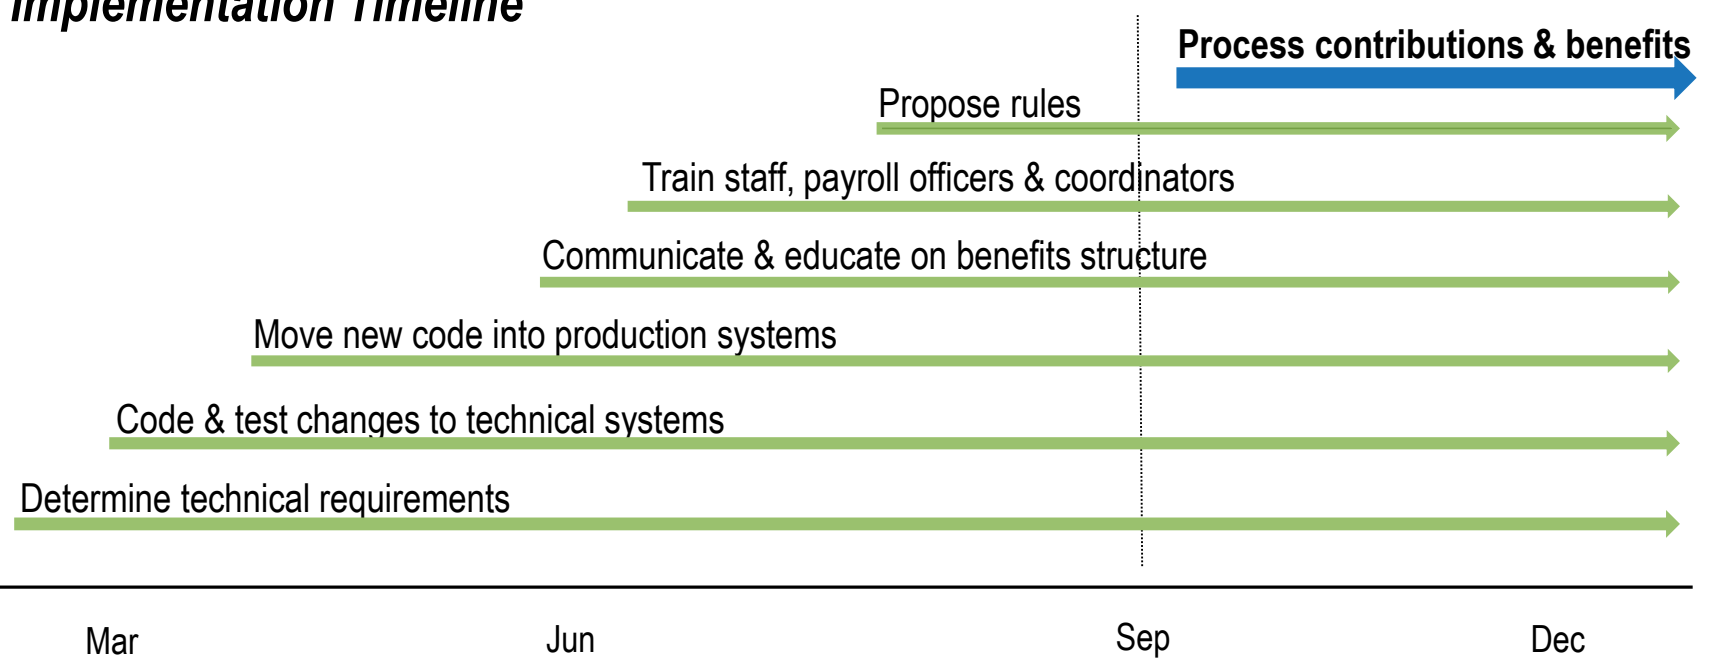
Implementation Timeline

Process contributions & benefits

Propose rules

Train staff, payroll officers & coordinators

Communicate & educate on benefits structure

Move new code into production systems

Code & test changes to technical systems

Determine technical requirements

Mar

Jun

Sep

Dec